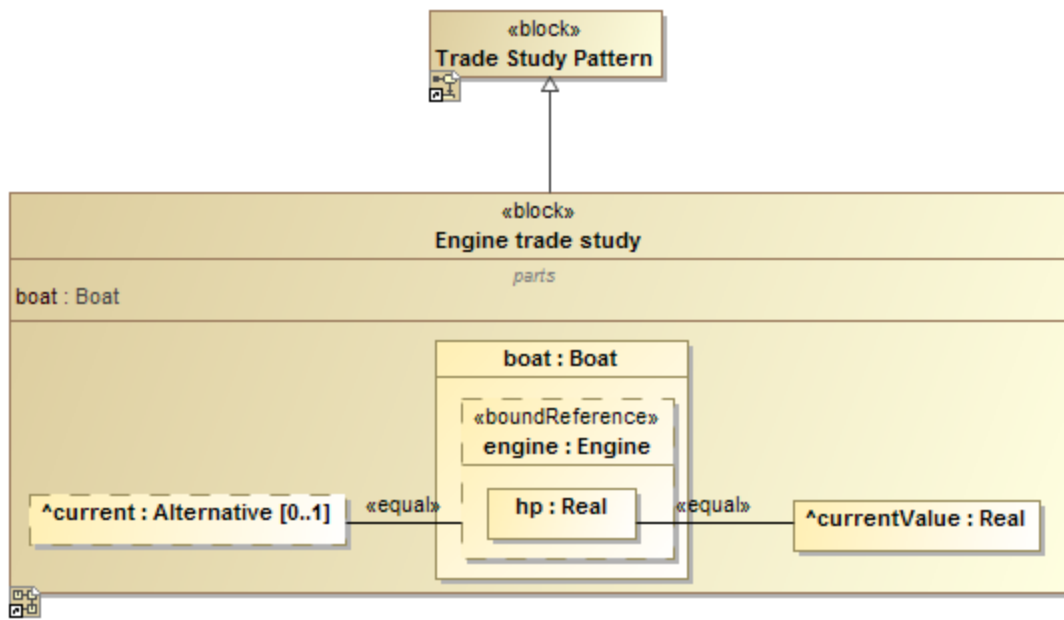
«block»
Trade Study Pattern

«block»
Engine trade study

parts
boat : Boat

boat : Boat

«boundReference»
engine : Engine

^current : Alternative [0..1]

«equal»

hp : Real

«equal»

^currentValue : Real